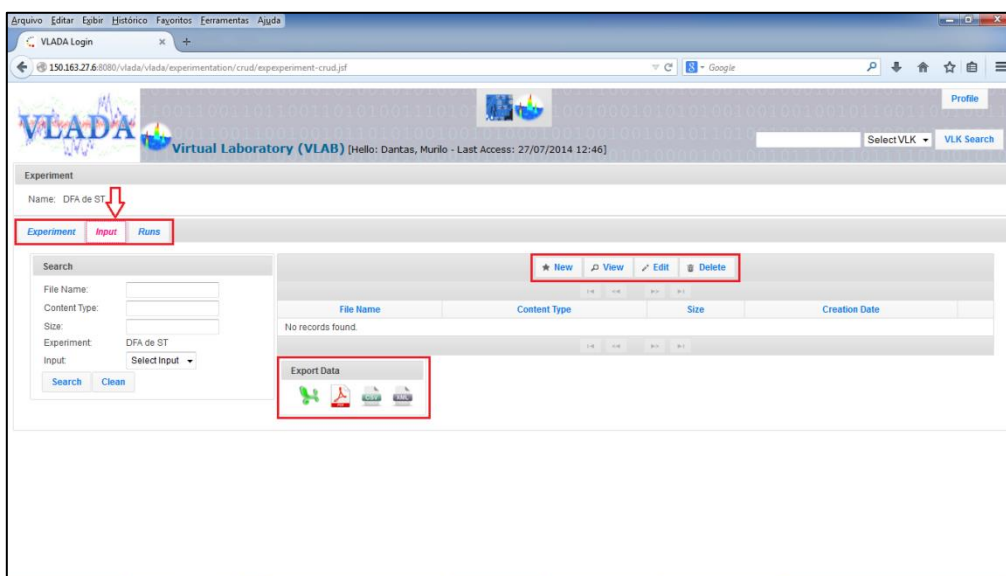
Arquivo Editar Exibir Histórico Favoritos Ferramentas Ajuda

VLADA Login

150.163.27.6:8080/vlada/vlada/experimentation/crud/expexperiment-crud.jsf

Google

VLADA

Virtual Laboratory (VLAB) [Hello: Dantas, Murilo - Last Access: 27/07/2014 12:46]

Profile

Select VLK

VLK Search

Experiment

Name: DFA de ST

Experiment Input Runs

Search

File Name:

Content Type:

Size:

Experiment: DFA de ST

Input: Select Input

Search Clean

New View Edit Delete

| File Name | Content Type | Size | Creation Date |
|---|---|---|---|
| No records found. | | | |

Export Data

CSV XML